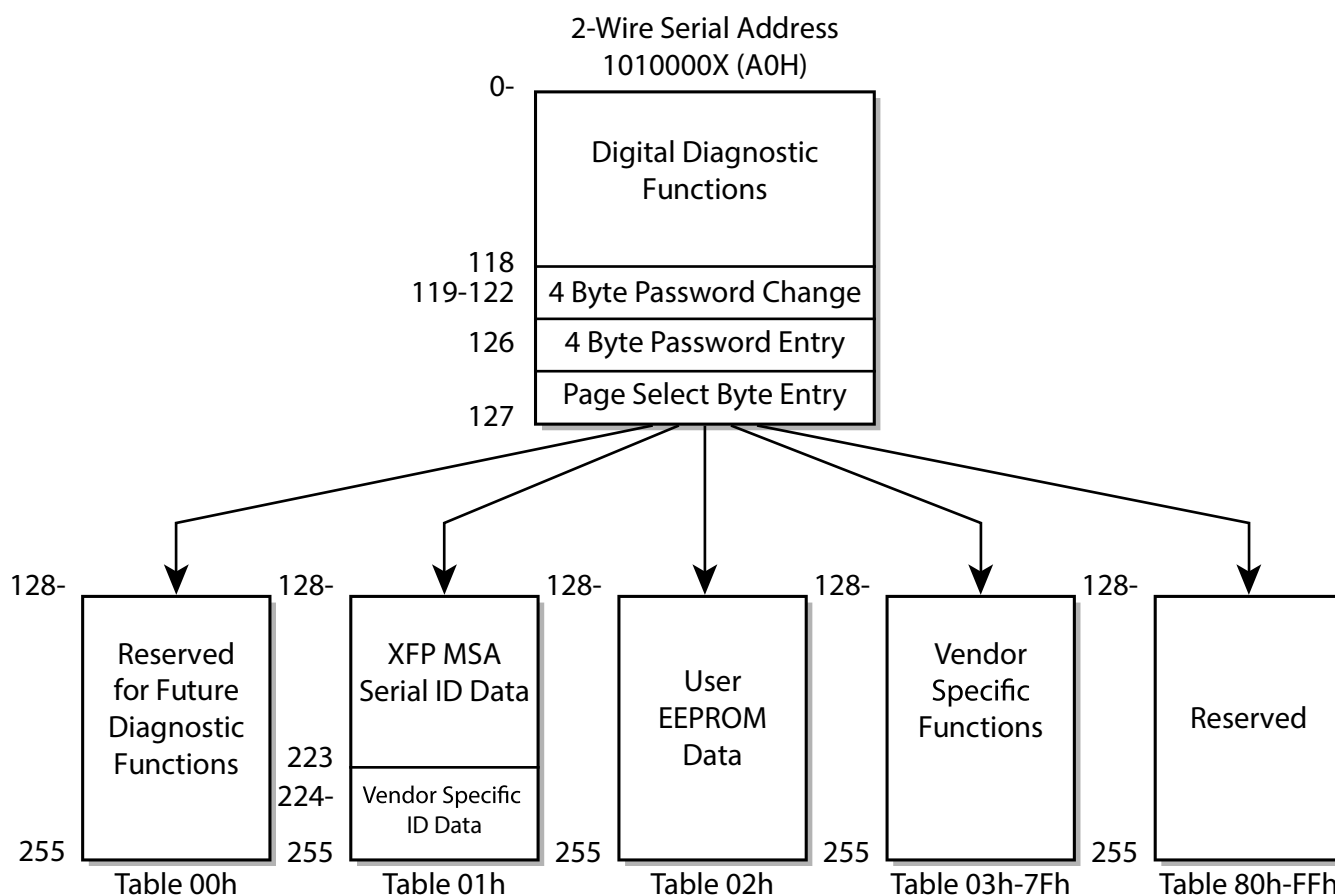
2-Wire Serial Address
1010000X (A0H)

0-

Digital Diagnostic Functions

118
119-122 4 Byte Password Change
126 4 Byte Password Entry
Page Select Byte Entry
127

128-
Reserved for Future Diagnostic Functions
255
Table 00h

128-
XFP MSA Serial ID Data
223
224-
Vendor Specific ID Data
255
Table 01h

128-
User EEPROM Data
255
Table 02h

128-
Vendor Specific Functions
255
Table 03h-7Fh

128-
Reserved
255
Table 80h-FFh